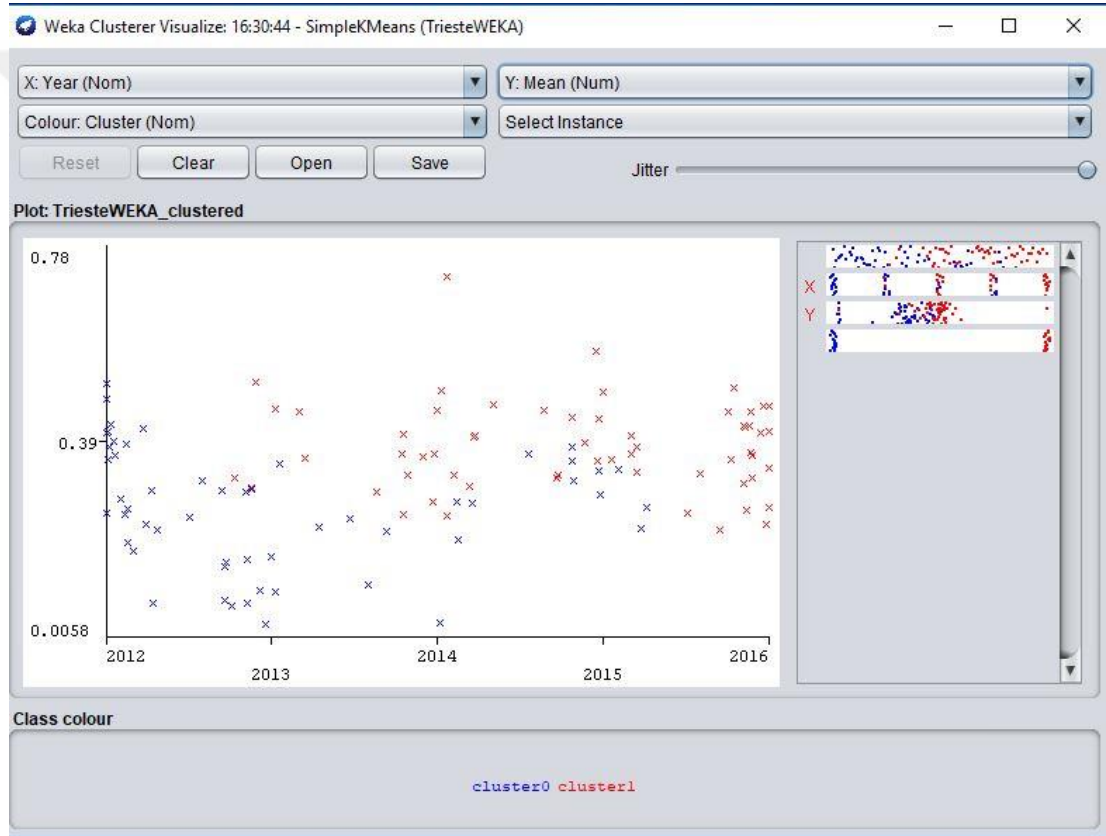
Weka Clusterer Visualize: 16:30:44 - SimpleKMeans (TriesteWEKA)

X: Year (Nom)
Y: Mean (Num)
Colour: Cluster (Nom)
Select Instance
Reset
Clear
Open
Save
Jitter

Plot: TriesteWEKA_clustered

0.78
0.39
0.0058
2012
2013
2014
2015
2016

X
Y

Class colour

cluster0 cluster1